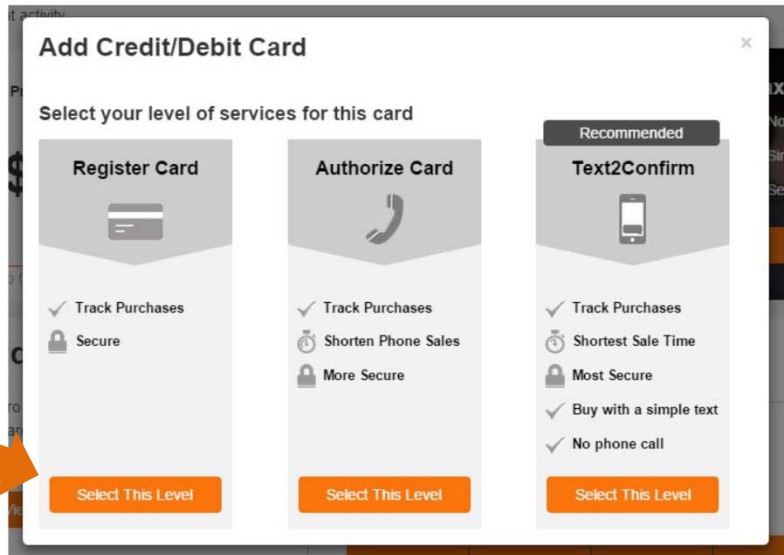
Add Credit/Debit Card

×

Select your level of services for this card

Register Card

Track Purchases

Secure

Select This Level

Authorize Card

Track Purchases

Shorten Phone Sales

More Secure

Select This Level

Recommended

Text2Confirm

Track Purchases

Shortest Sale Time

Most Secure

Buy with a simple text

No phone call

Select This Level